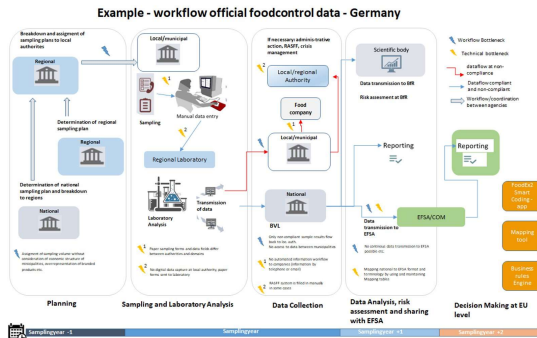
Example - workflow official foodcontrol data - Germany

Breakdown and assigment of sampling plan to local authorities

Regional

Determination of regional sampling plan

Regional

Determination of national sampling plan and breakdown to regions

National

Local/municipal

Sampling

Manual data entry

Regional Laboratory

Laboratory Analysis

Transmission of data

If necessary: administrative action, RASFF, crisis management

Local/regional Authority

Food company

Local/municipal

National

BVL

Scientific body

Data transmission to BfR

Risk assessment at BfR

Reporting

Data transmission to EFSA

EFSA/COM

Reporting

Workflow Bottleneck

Technical bottleneck

dataflow at non-compliance

Dataflow compliant and non-compliant

Workflow/coordination between agencies

FoodEx2 Smart Coding-app

Mapping tool

Business rules Engine

Planning

Sampling and Laboratory Analysis

Data Collection

Data Analysis, risk assessment and sharing with EFSA

Decision Making at EU level

Samplingyear -1

Samplingyear

Samplingyear +1

Samplingyear +2